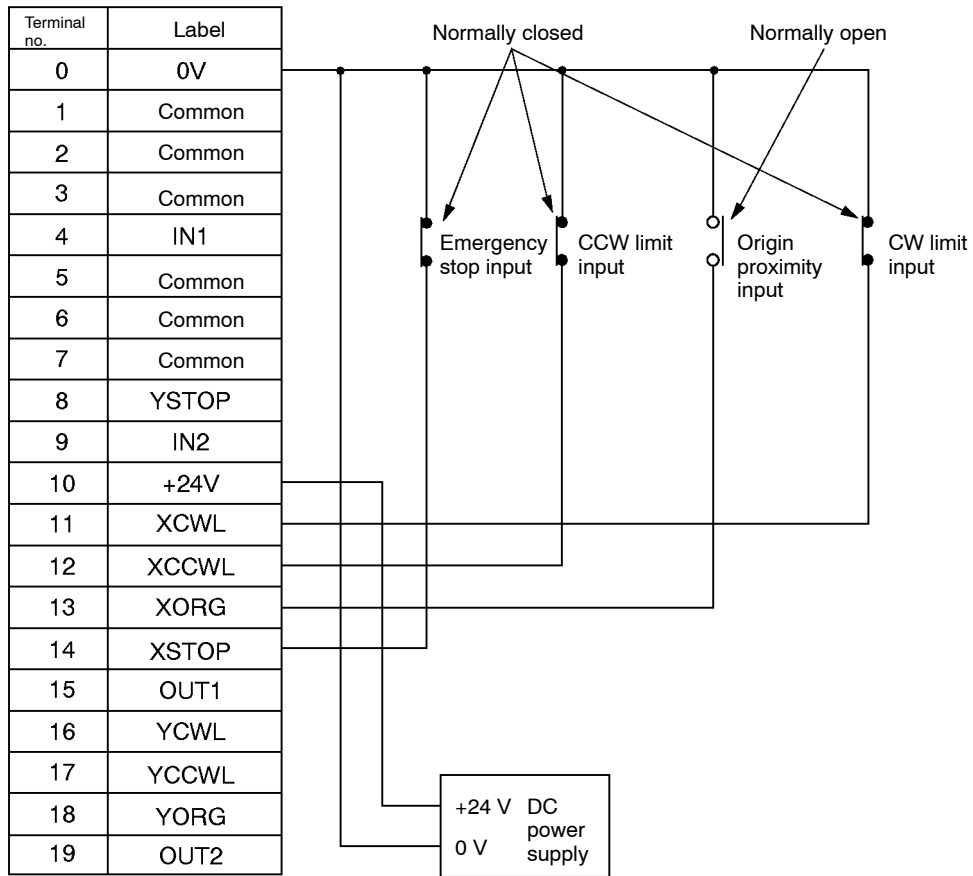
| Terminal no. | Label |
|---|---|
| 0 | 0V |
| 1 | Common |
| 2 | Common |
| 3 | Common |
| 4 | IN1 |
| 5 | Common |
| 6 | Common |
| 7 | Common |
| 8 | YSTOP |
| 9 | IN2 |
| 10 | +24V |
| 11 | XCWL |
| 12 | XCCWL |
| 13 | XORG |
| 14 | XSTOP |
| 15 | OUT1 |
| 16 | YCWL |
| 17 | YCCWL |
| 18 | YORG |
| 19 | OUT2 |

Normally closed

Normally open

Emergency stop input

CCW limit input

Origin proximity input

CW limit input

+24 V

0 V

DC power supply